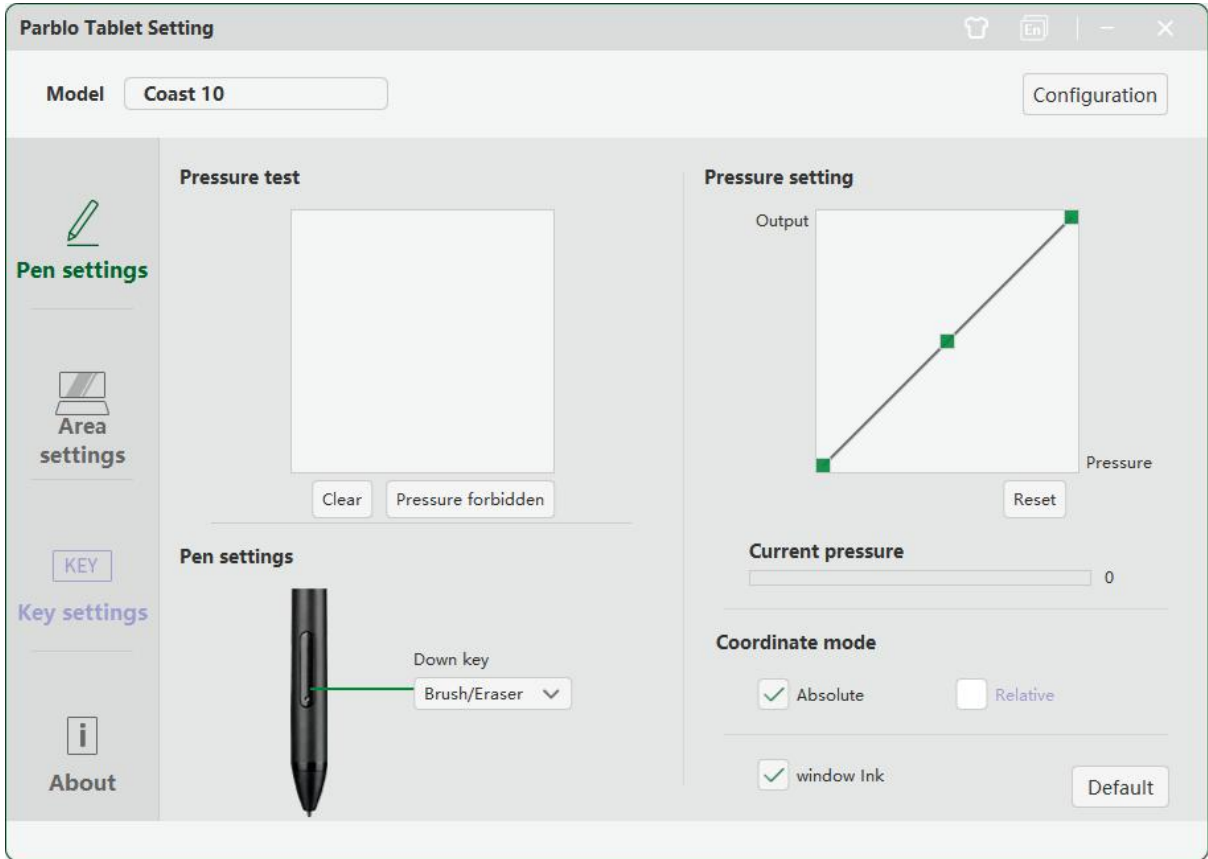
Parblo Tablet Setting

En

Model Coast 10

Configuration

Pen settings

Area settings

KEY

Key settings

i

About

Pressure test

Clear Pressure forbidden

Pen settings

Down key

Brush/Eraser

Pressure setting

Output

Pressure

Reset

Current pressure

0

Coordinate mode

Absolute Relative

window Ink

Default